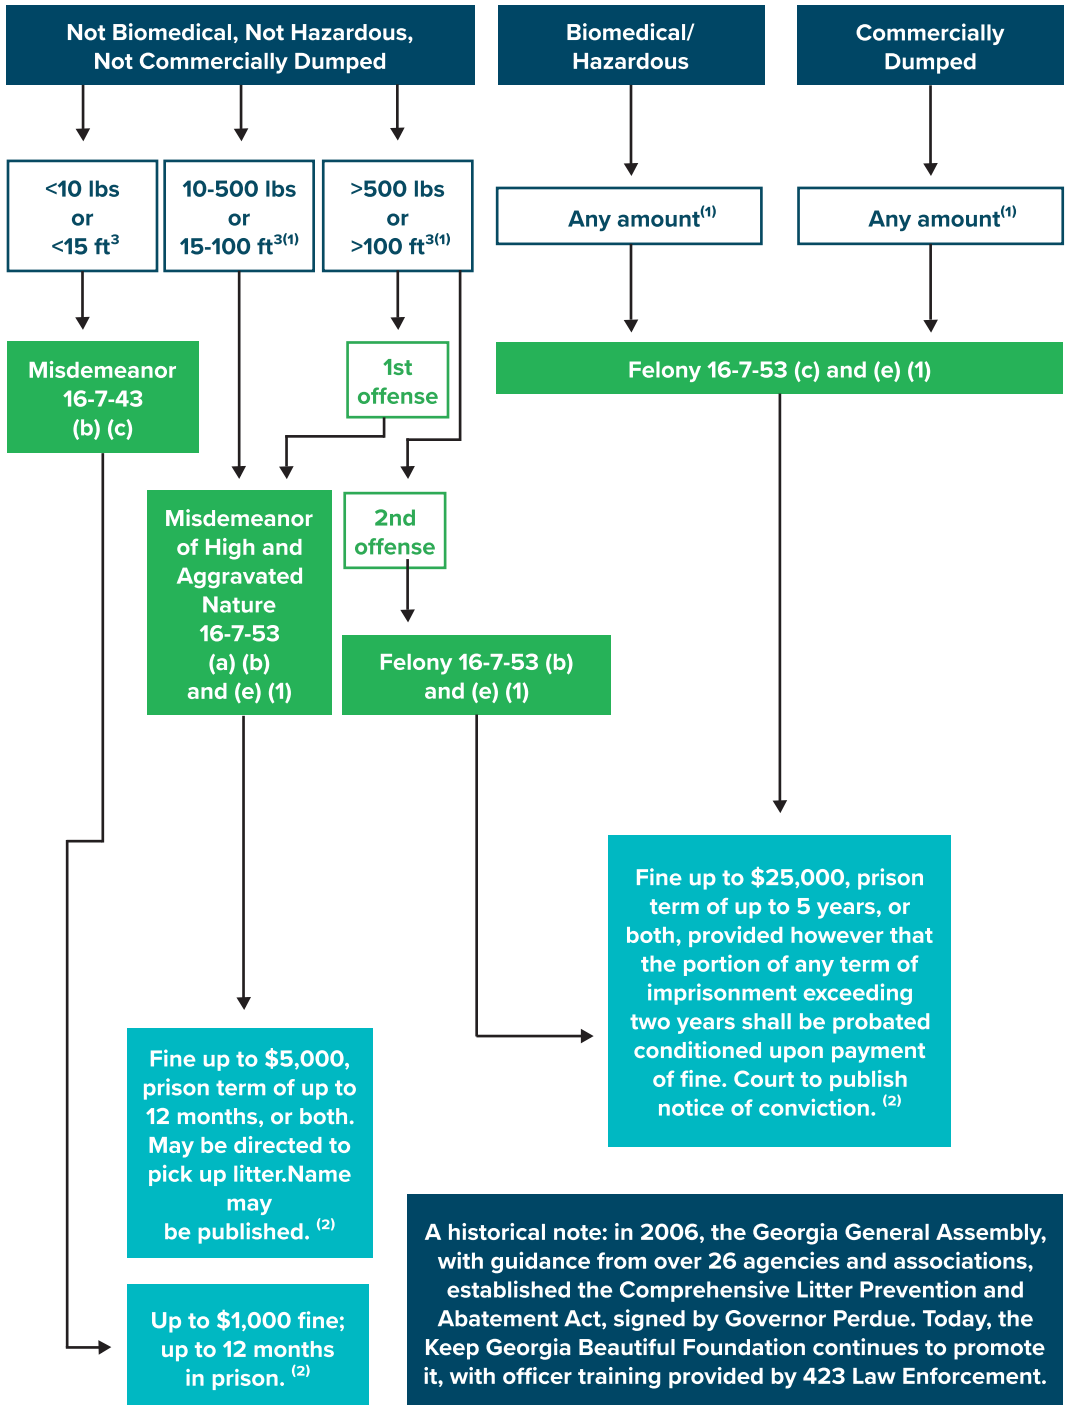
Not Biomedical, Not Hazardous, Not Commercially Dumped

Biomedical/ Hazardous

Commercially Dumped

<10 lbs or <15 ft$^3$

10-500 lbs or 15-100 ft$^{3(1)}$

>500 lbs or >100 ft$^{3(1)}$

Any amount$^{(1)}$

Any amount$^{(1)}$

Misdemeanor 16-7-43 (b) (c)

1st offense

Felony 16-7-53 (c) and (e) (1)

Misdemeanor of High and Aggravated Nature 16-7-53 (a) (b) and (e) (1)

2nd offense

Felony 16-7-53 (b) and (e) (1)

Fine up to $25,000, prison term of up to 5 years, or both, provided however that the portion of any term of imprisonment exceeding two years shall be probated conditioned upon payment of fine. Court to publish notice of conviction. $^{(2)}$

Fine up to $5,000, prison term of up to 12 months, or both. May be directed to pick up litter.Name may be published. $^{(2)}$

A historical note: in 2006, the Georgia General Assembly, with guidance from over 26 agencies and associations, established the Comprehensive Litter Prevention and Abatement Act, signed by Governor Perdue. Today, the Keep Georgia Beautiful Foundation continues to promote it, with officer training provided by 423 Law Enforcement.

Up to $1,000 fine; up to 12 months in prison. $^{(2)}$